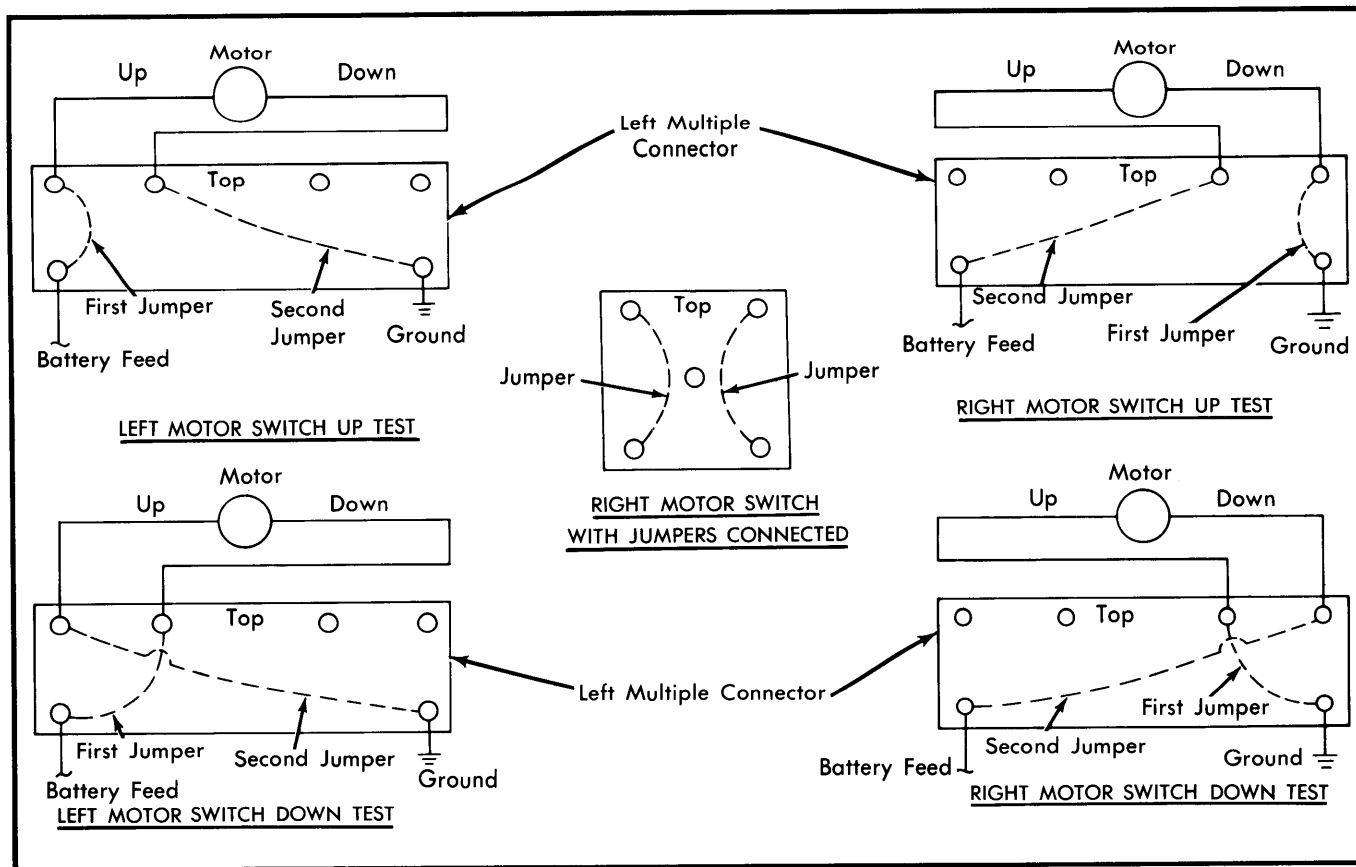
Motor
Up
Down
Left Multiple Connector
Motor
Up
Down
Top
Top
First Jumper
Second Jumper
Ground
Battery Feed
Second Jumper
Battery Feed
First Jumper
Ground
Top
Jumper
Jumper
LEFT MOTOR SWITCH UP TEST
RIGHT MOTOR SWITCH UP TEST
RIGHT MOTOR SWITCH WITH JUMPERS CONNECTED
Motor
Up
Down
Motor
Up
Down
Top
Top
Left Multiple Connector
First Jumper
First Jumper
Second Jumper
Second Jumper
Battery Feed
Ground
Battery Feed
Ground
LEFT MOTOR SWITCH DOWN TEST
RIGHT MOTOR SWITCH DOWN TEST